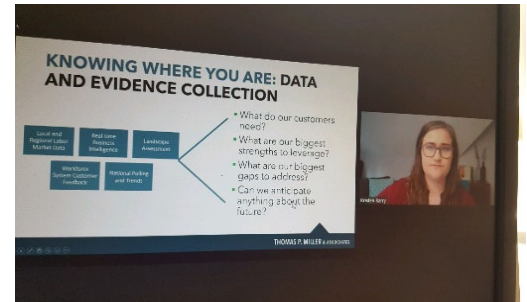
KNOWING WHERE YOU ARE: DATA AND EVIDENCE COLLECTION

Local and Regional Labor Market Data

Real-time Business Intelligence

Landscape Assessment

Workforce System Customer Feedback

National Polling and Trends

• What do our customers need?

• What are our biggest strengths to leverage?

• What are our biggest gaps to address?

• Can we anticipate anything about the future?

THOMAS P. MILLER & ASSOCIATES

Kendra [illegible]